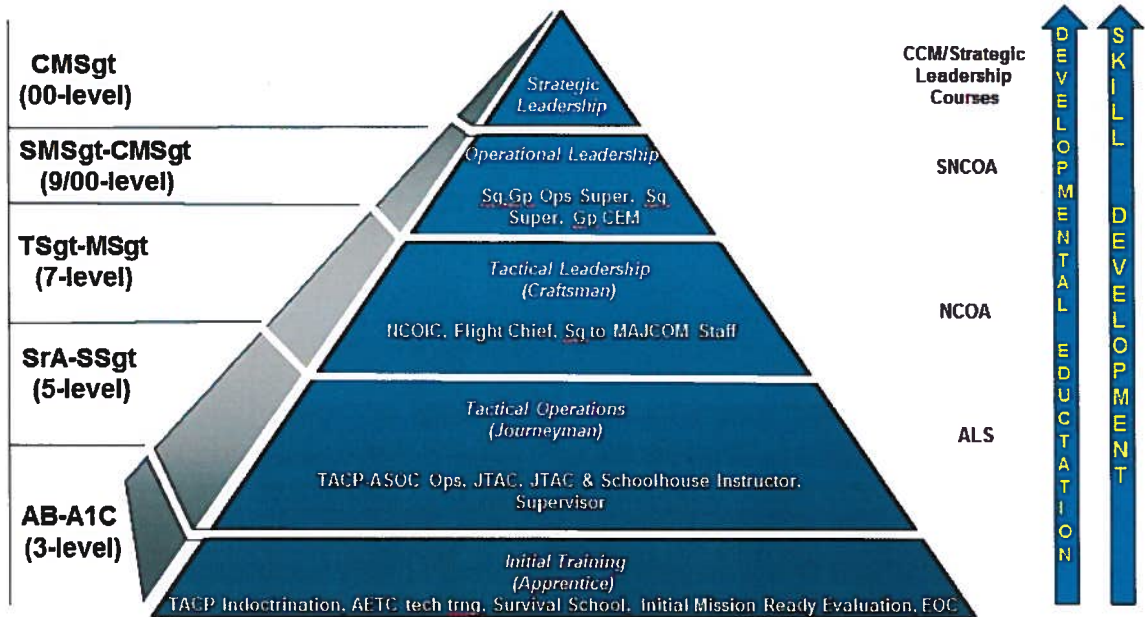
CMSgt (00-level)

SMSgt-CMSgt (9/00-level)

TSgt-MSgt (7-level)

SrA-SSgt (5-level)

AB-A1C (3-level)

Strategic Leadership

Operational Leadership

Sq Gp Ops Super, Sq Super, Gp CEM

Tactical Leadership (Craftsman)

NCOIC, Flight Chief, Sq to MAJCOM Staff

Tactical Operations (Journeyman)

TACP-ASOC Ops, JTAC, JTAC & Schoolhouse Instructor, Supervisor

Initial Training (Apprentice)

TACP Indoctrination, AETC tech trng, Survival School, Initial Mission Ready Evaluation, EOC

CCM/Strategic Leadership Courses

SNCOA

NCOA

ALS

DEVELOPMENTAL EDUCATION

SKILL DEVELOPMENT